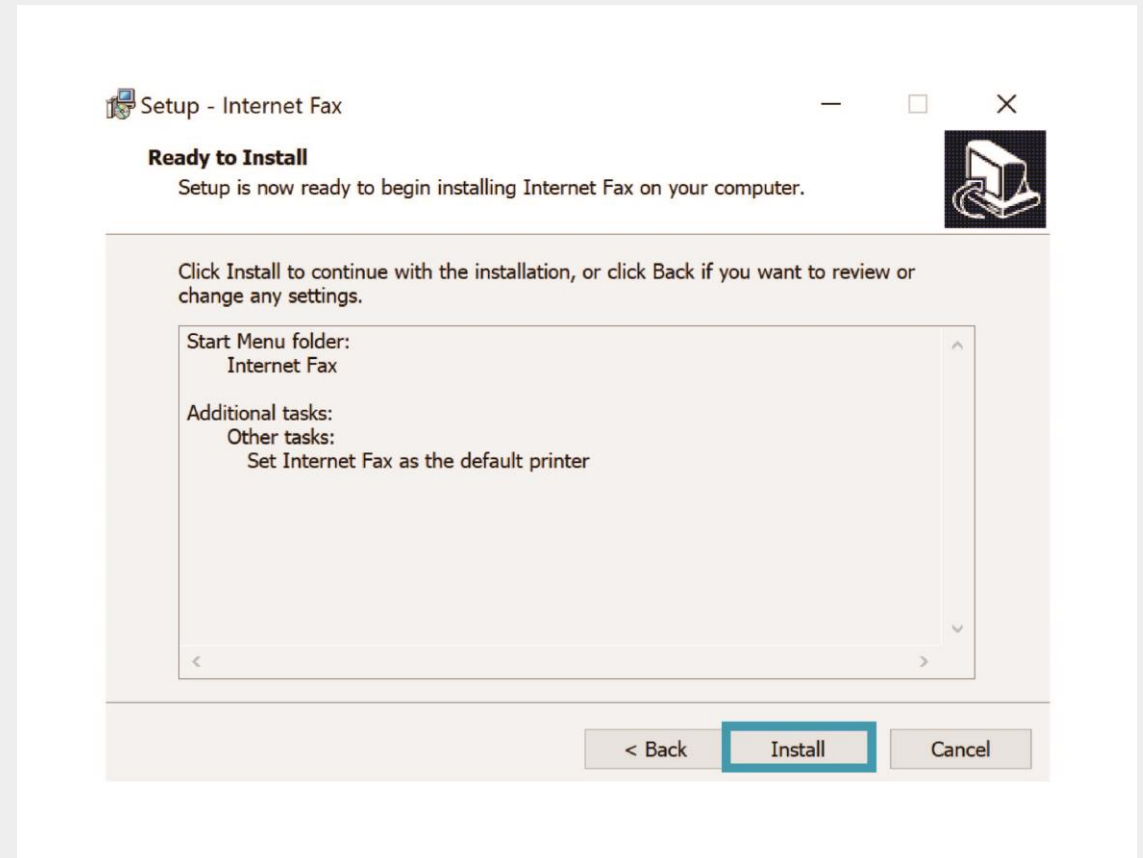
Setup - Internet Fax

**Ready to Install**
Setup is now ready to begin installing Internet Fax on your computer.

Click Install to continue with the installation, or click Back if you want to review or change any settings.

Start Menu folder:
Internet Fax

Additional tasks:
Other tasks:
Set Internet Fax as the default printer

< Back
Install
Cancel